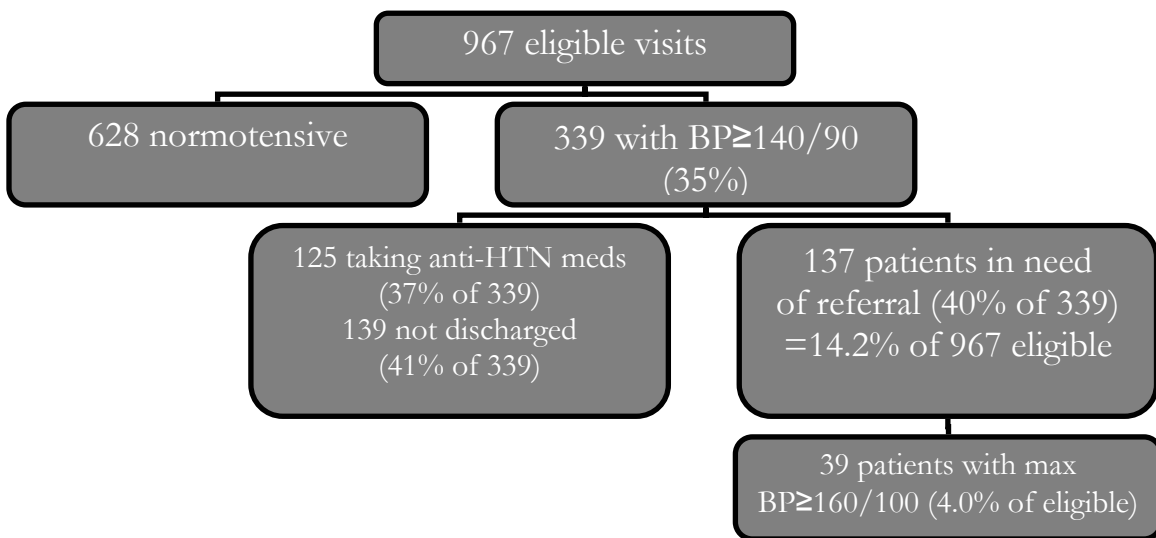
967 eligible visits

628 normotensive

339 with BP≥140/90 (35%)

125 taking anti-HTN meds (37% of 339)
139 not discharged (41% of 339)

137 patients in need of referral (40% of 339) =14.2% of 967 eligible

39 patients with max BP≥160/100 (4.0% of eligible)